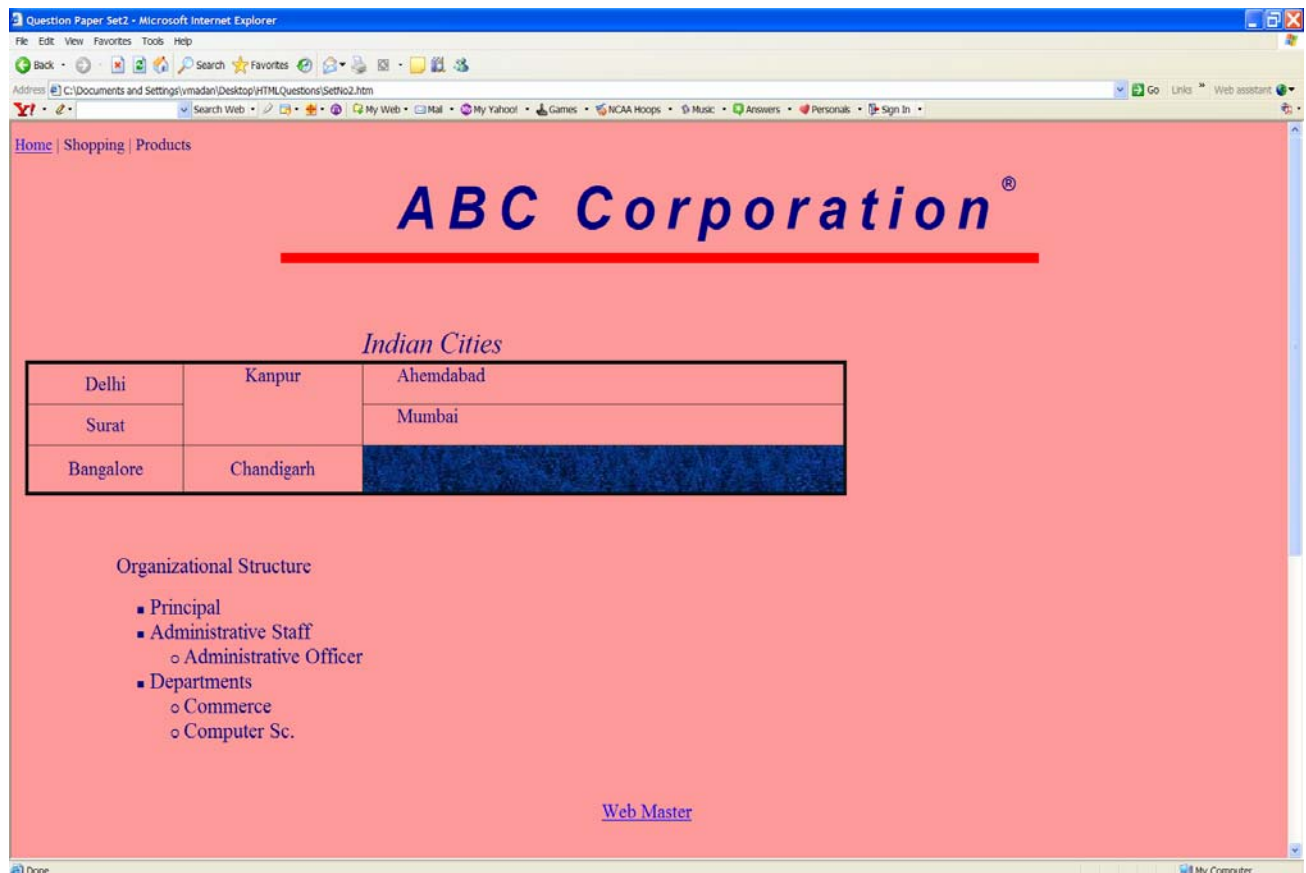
Question Paper Set2 - Microsoft Internet Explorer

File Edit View Favorites Tools Help

Back Search Favorites

Address C:\Documents and Settings\vmadan\Desktop\HTMLQuestions\SetNo2.htm

Go Links Web assistant

Y! Search Web My Web Mail My Yahoo! Games NCAA Hoops Music Answers Personals Sign In

Home | Shopping | Products

ABC Corporation®

Indian Cities

| Delhi | Kanpur | Ahemdabad |
|---|---|---|
| Surat | | Mumbai |
| Bangalore | Chandigarh | |

Organizational Structure

- Principal
- Administrative Staff
  - Administrative Officer
- Departments
  - Commerce
  - Computer Sc.

Web Master

Done

My Computer